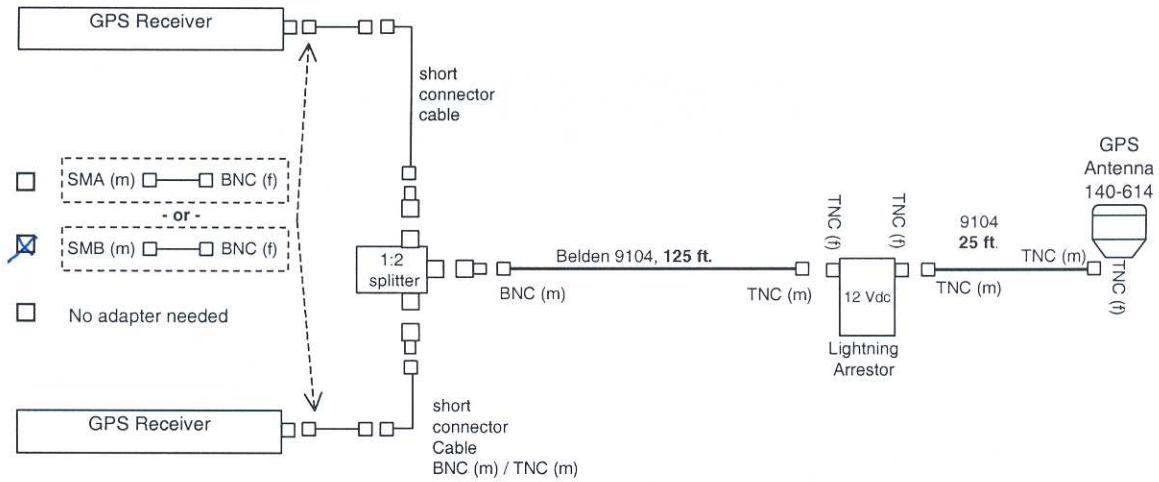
GPS Receiver

short connector cable

SMA (m) BNC (f)

- or -

SMB (m) BNC (f)

No adapter needed

1:2 splitter

Belden 9104, **125 ft.**

BNC (m)

TNC (m)

TNC (f)

TNC (f)

12 Vdc

Lightning Arrestor

9104 **25 ft.**

TNC (m)

TNC (m)

GPS Antenna 140-614

TNC (f)

GPS Receiver

short connector Cable BNC (m) / TNC (m)